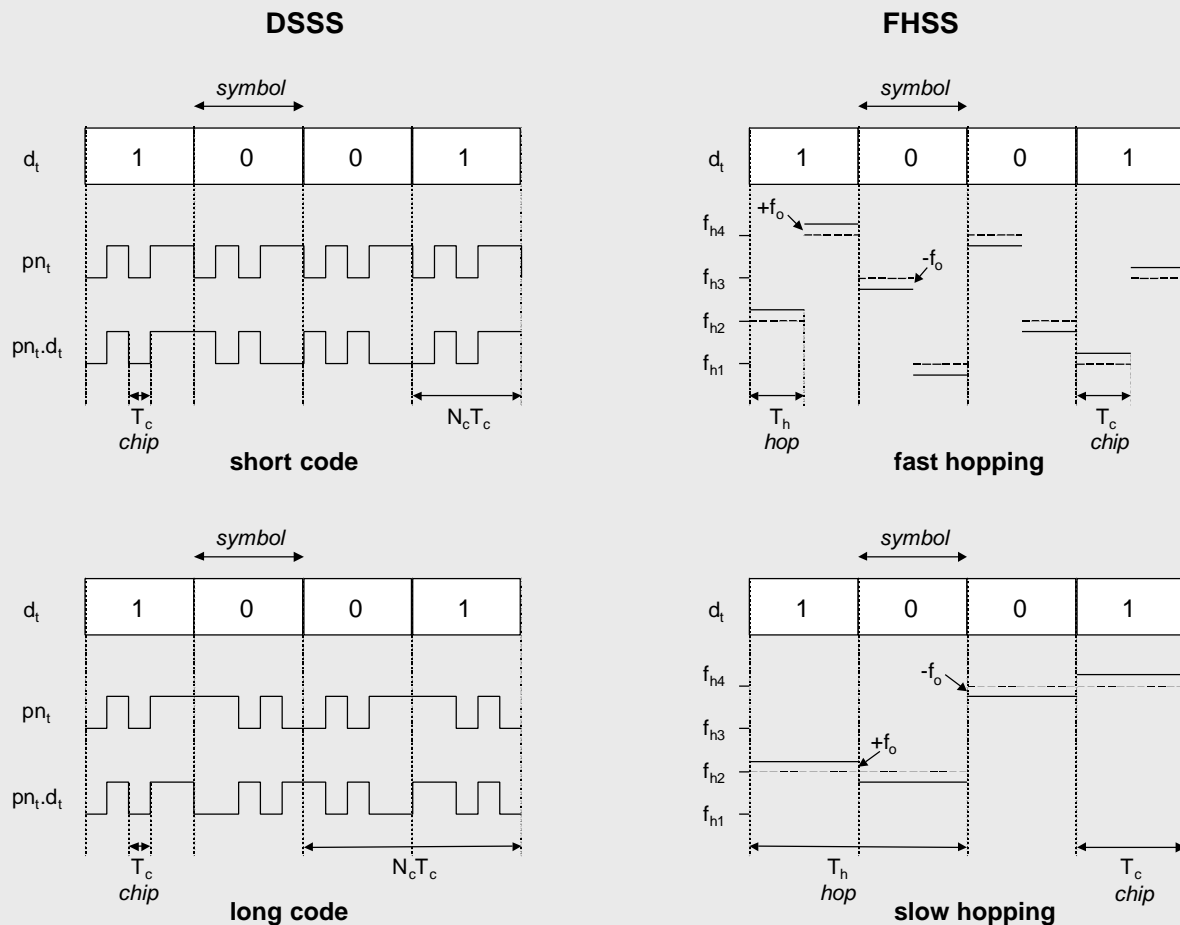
DSSS

symbol

$d_t$ 1 0 0 1

$pn_t$

$pn_t.d_t$

$T_c$
chip

$N_cT_c$

short code

symbol

$d_t$ 1 0 0 1

$pn_t$

$pn_t.d_t$

$T_c$
chip

$N_cT_c$

long code

FHSS

symbol

$d_t$ 1 0 0 1

$+f_o$

$-f_o$

$f_{h4}$

$f_{h3}$

$f_{h2}$

$f_{h1}$

$T_h$
hop

fast hopping

$T_c$
chip

symbol

$d_t$ 1 0 0 1

$-f_o$

$+f_o$

$f_{h4}$

$f_{h3}$

$f_{h2}$

$f_{h1}$

$T_h$
hop

slow hopping

$T_c$
chip